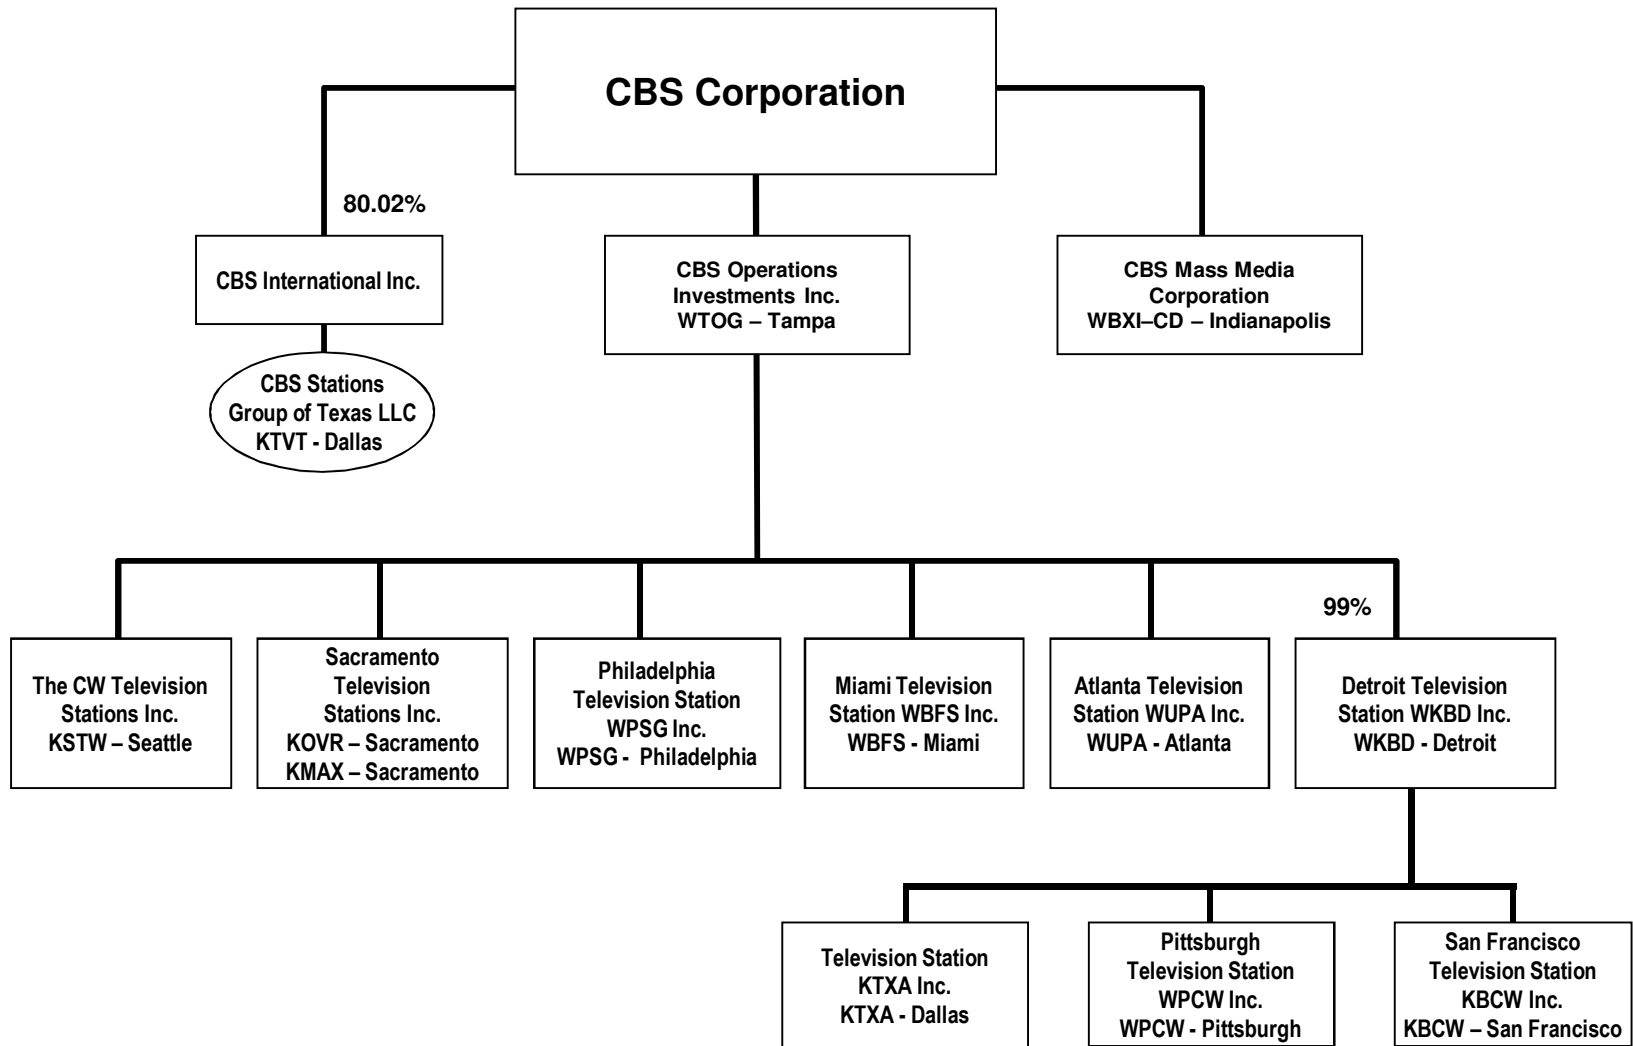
CBS Corporation

80.02%

CBS International Inc.

CBS Stations Group of Texas LLC KTVT - Dallas

CBS Operations Investments Inc. WTOG – Tampa

CBS Mass Media Corporation WBXI–CD – Indianapolis

The CW Television Stations Inc. KSTW – Seattle

Sacramento Television Stations Inc. KOVR – Sacramento KMAX – Sacramento

Philadelphia Television Station WPSG Inc. WPSG - Philadelphia

Miami Television Station WBFS Inc. WBFS - Miami

Atlanta Television Station WUPA Inc. WUPA - Atlanta

99%

Detroit Television Station WKBD Inc. WKBD - Detroit

Television Station KTXA Inc. KTXA - Dallas

Pittsburgh Television Station WPCW Inc. WPCW - Pittsburgh

San Francisco Television Station KBCW Inc. KBCW – San Francisco